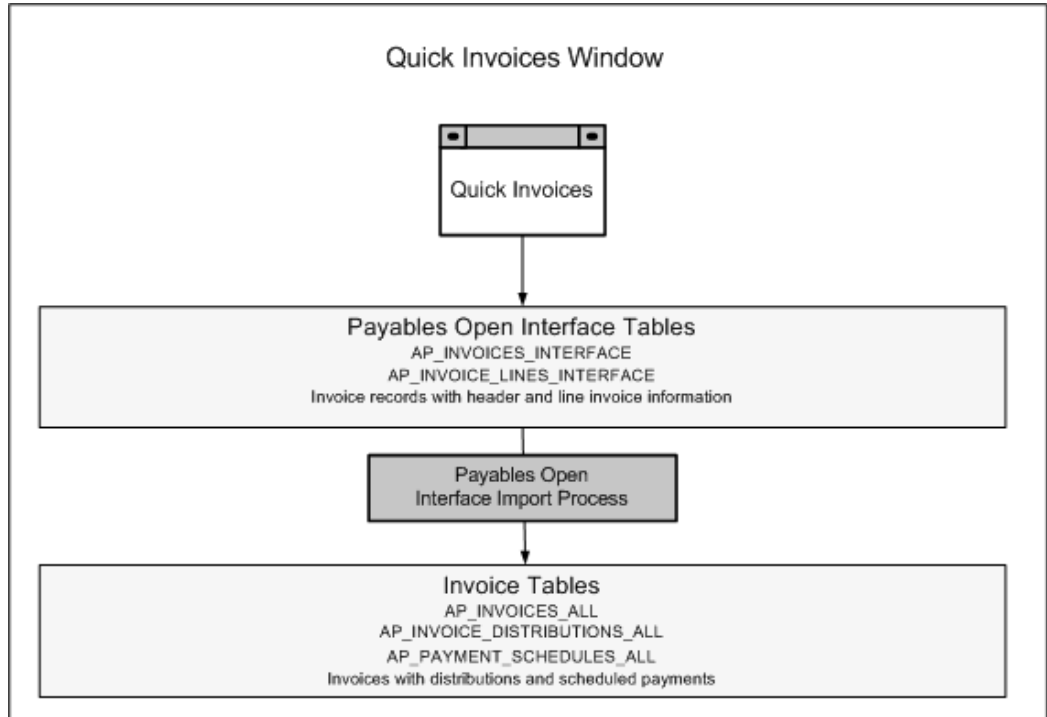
Quick Invoices Window

Quick Invoices

Payables Open Interface Tables
AP_INVOICES_INTERFACE
AP_INVOICE_LINES_INTERFACE
Invoice records with header and line invoice information

Payables Open
Interface Import Process

Invoice Tables
AP_INVOICES_ALL
AP_INVOICE_DISTRIBUTIONS_ALL
AP_PAYMENT_SCHEDULES_ALL
Invoices with distributions and scheduled payments